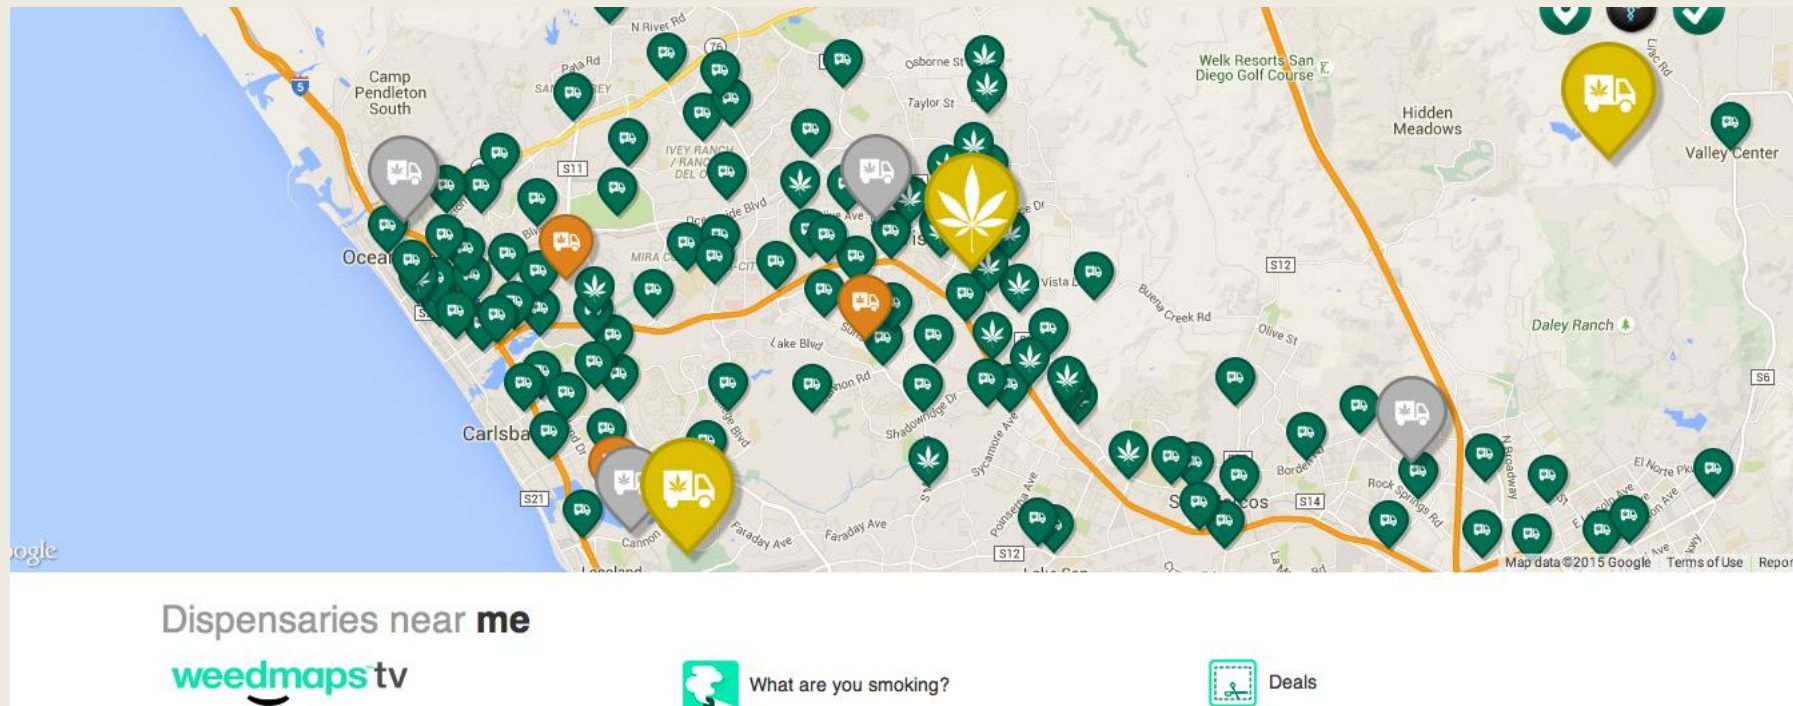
N River Rd
Camp Pendleton South
Pala Rd
Osborne St
Taylor St
Welk Resorts San Diego Golf Course
Hidden Meadows
Valley Center
IVEY RANCH / RANCHO DEL ORO
Ocean
Vista
Buena Creek Rd
Olive St
Daley Ranch
Lake Blvd
Shadowridge Dr
Sycamore Ave
Carlsbad
San Marcos
Rock Springs Rd
El Norte Pkwy
Faraday Ave
Cannon
Poinsettia Ave
N Broadway
S11
S12
S14
S21
S6
5
76
oogle
Map data ©2015 Google Terms of Use Report

Dispensaries near me

weedmaps tv

What are you smoking?

Deals